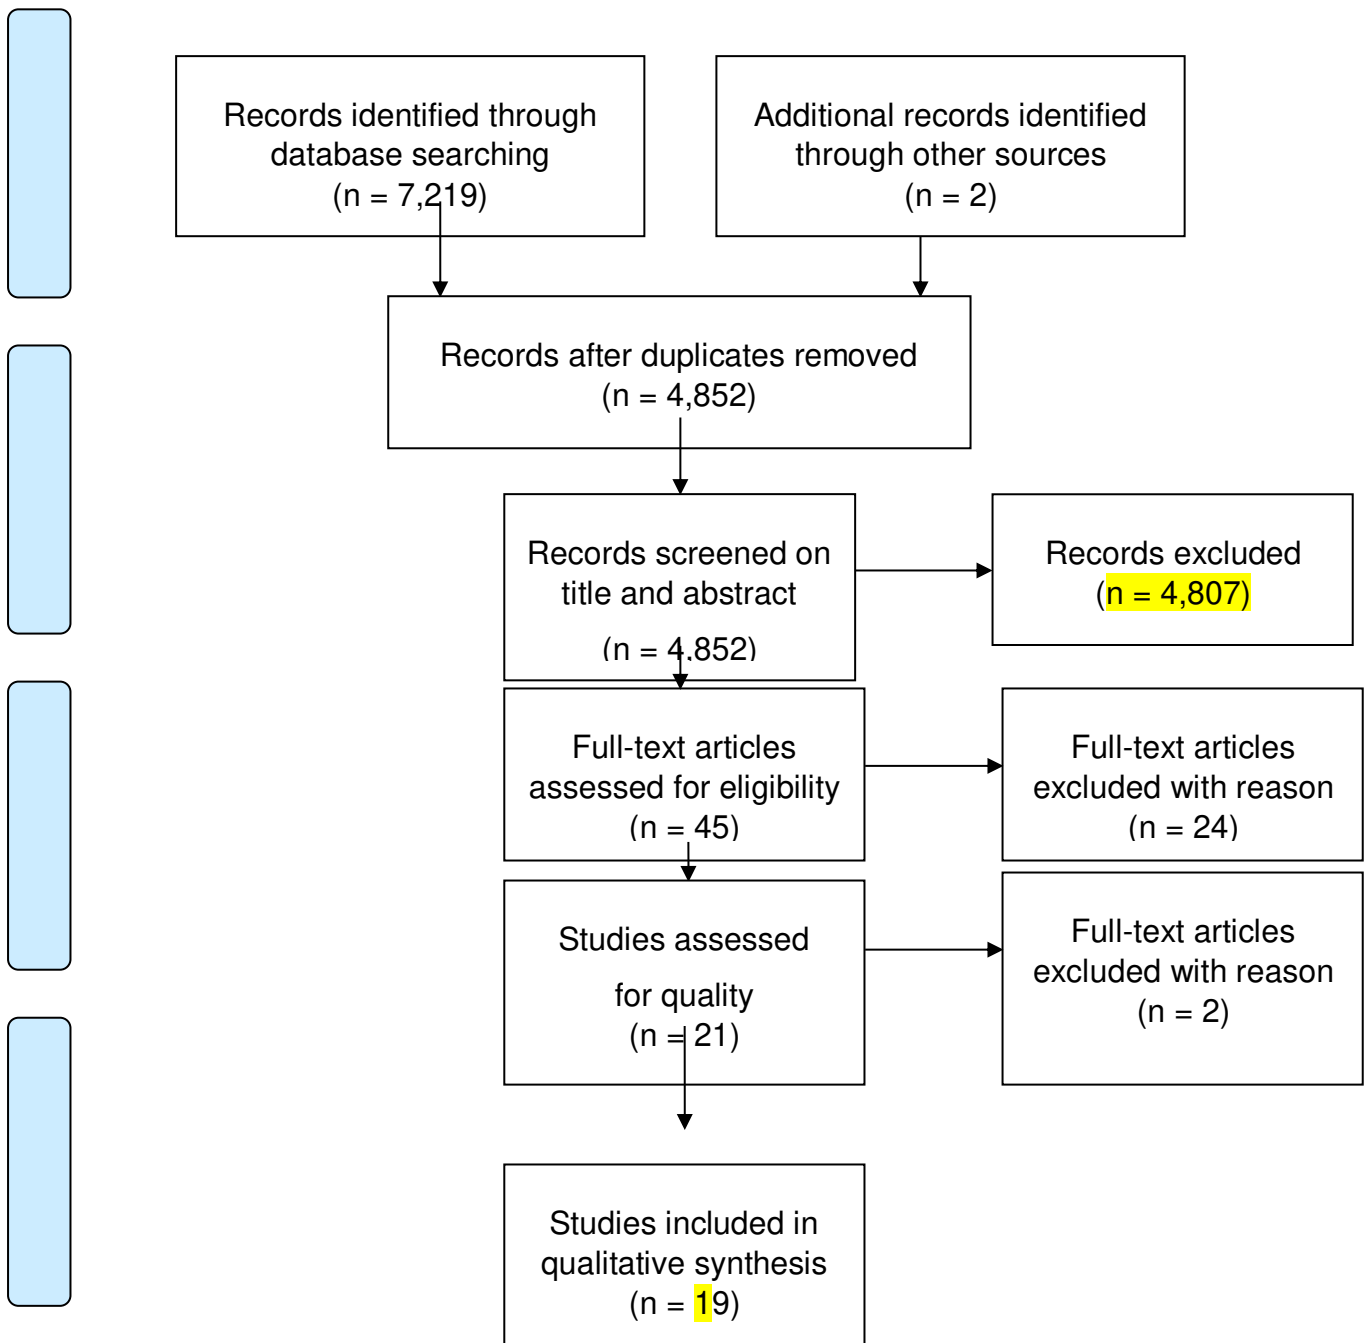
Records identified through database searching
(n = 7,219)

Additional records identified through other sources
(n = 2)

Records after duplicates removed
(n = 4,852)

Records screened on title and abstract
(n = 4,852)

Records excluded
(n = 4,807)

Full-text articles assessed for eligibility
(n = 45)

Full-text articles excluded with reason
(n = 24)

Studies assessed for quality
(n = 21)

Full-text articles excluded with reason
(n = 2)

Studies included in qualitative synthesis
(n = 19)